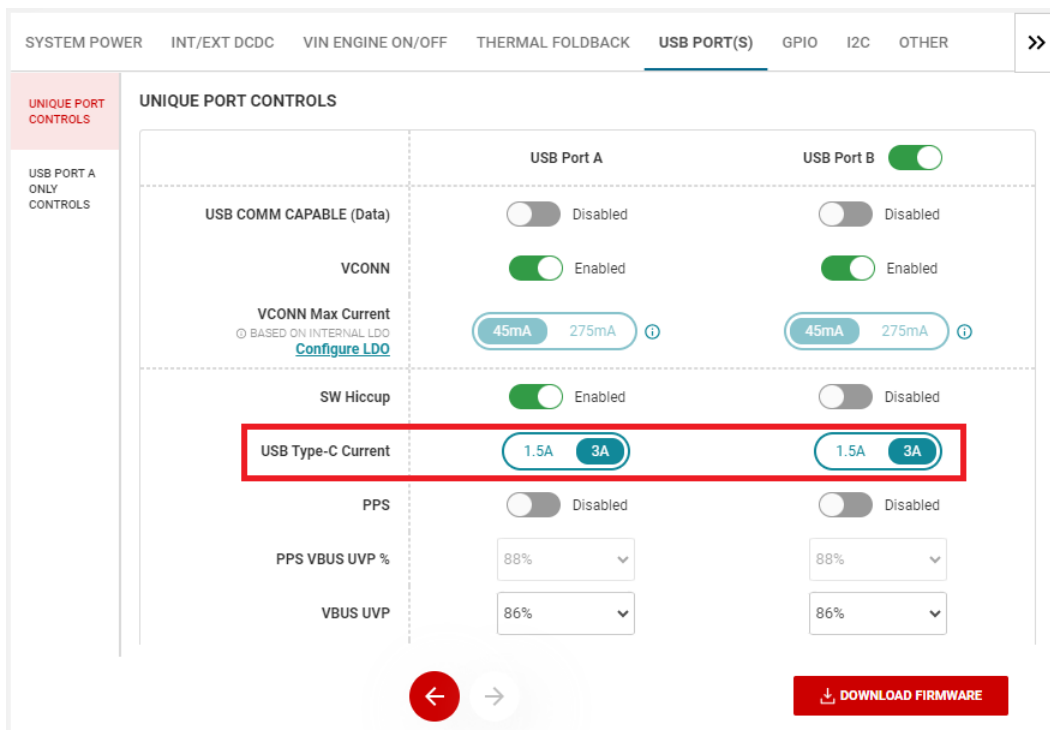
SYSTEM POWER INT/EXT DCDC VIN ENGINE ON/OFF THERMAL FOLDBACK USB PORT(S) GPIO I2C OTHER >>

UNIQUE PORT CONTROLS

USB PORT A ONLY CONTROLS

UNIQUE PORT CONTROLS

| | USB Port A | USB Port B |
|---|---|---|
| USB COMM CAPABLE (Data) | Disabled | Disabled |
| VCONN | Enabled | Enabled |
| VCONN Max Current ⓘ BASED ON INTERNAL LDO Configure LDO | 45mA 275mA ⓘ | 45mA 275mA ⓘ |
| SW Hiccup | Enabled | Disabled |
| USB Type-C Current | 1.5A 3A | 1.5A 3A |
| PPS | Disabled | Disabled |
| PPS VBUS UVP % | 88% | 88% |
| VBUS UVP | 86% | 86% |

DOWNLOAD FIRMWARE